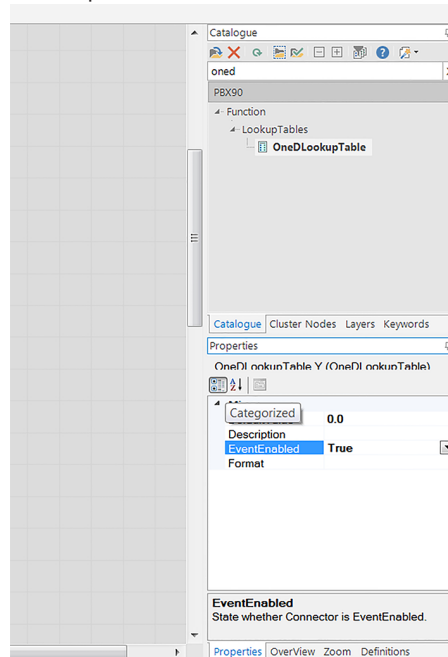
Catalogue

oned

PBX90

Function

LookupTables

OneDLookupTable

Catalogue Cluster Nodes Layers Keywords

Properties

OneDLookupTable.Y (OneDLookupTable)

Categorized

0.0

Description

EventEnabled True

Format

EventEnabled

State whether Connector is EventEnabled.

Properties OverView Zoom Definitions